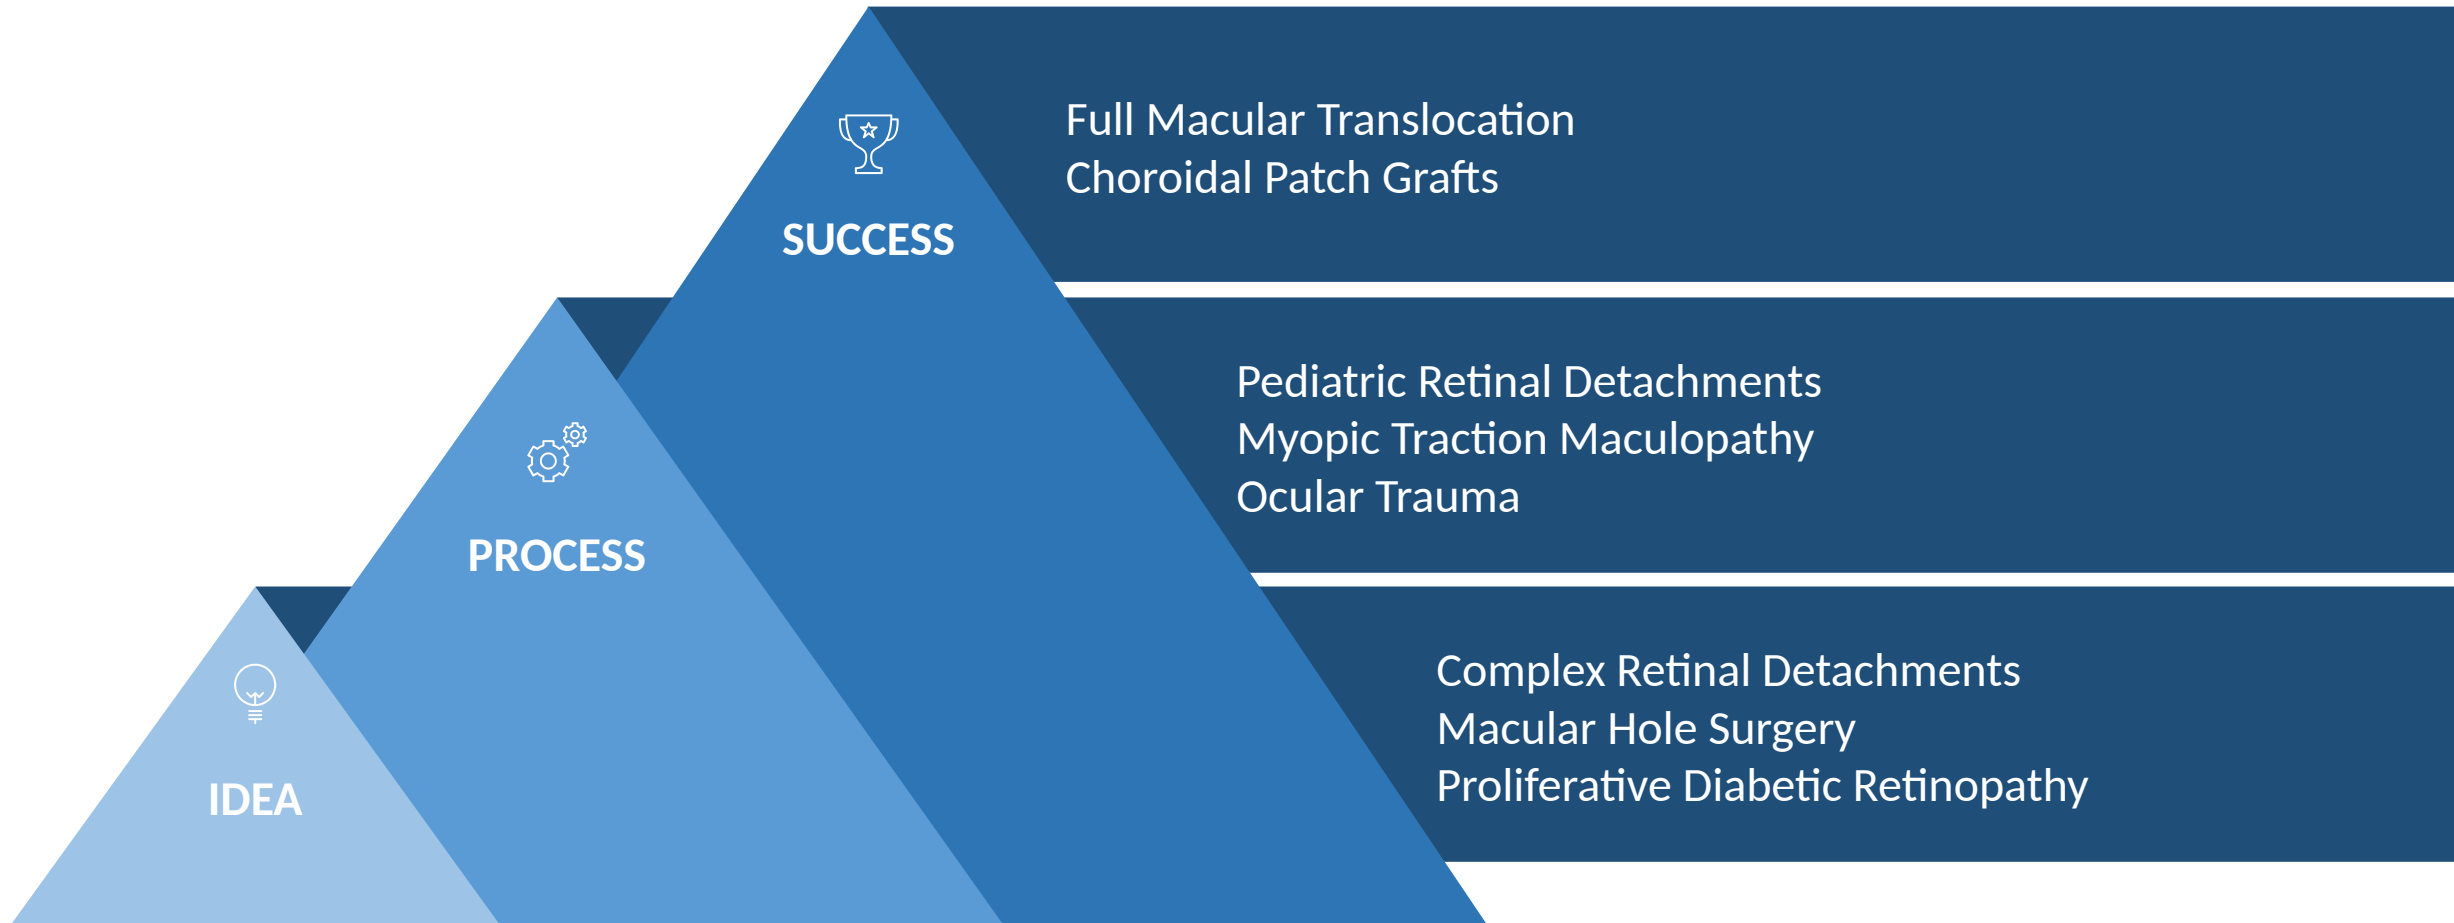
SUCCESS

Full Macular Translocation
Choroidal Patch Grafts

PROCESS

Pediatric Retinal Detachments
Myopic Traction Maculopathy
Ocular Trauma

IDEA

Complex Retinal Detachments
Macular Hole Surgery
Proliferative Diabetic Retinopathy